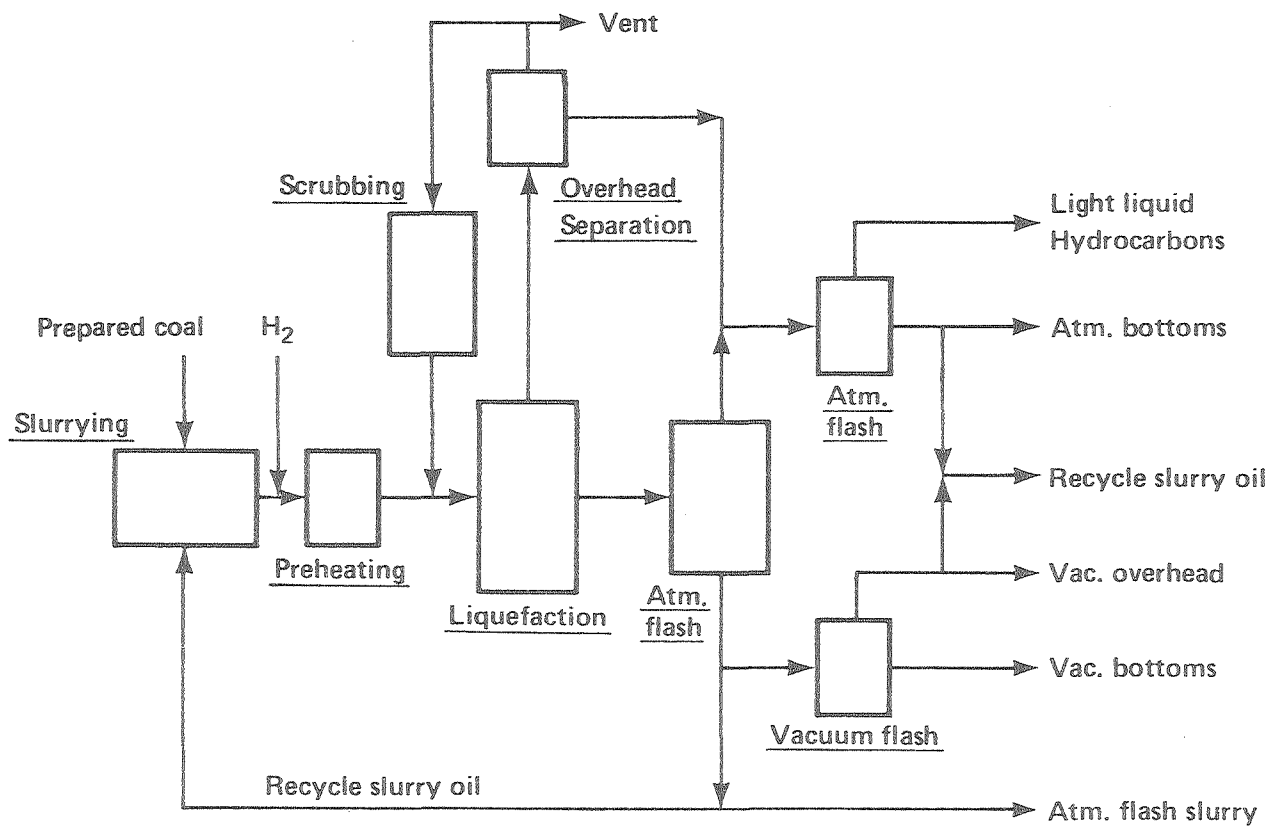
Vent

Overhead Separation

Scrubbing

Light liquid Hydrocarbons

Prepared coal

$H_2$

Atm. bottoms

Slurrying

Atm. flash

Recycle slurry oil

Preheating

Liquefaction

Atm. flash

Vac. overhead

Vac. bottoms

Vacuum flash

Recycle slurry oil

Atm. flash slurry